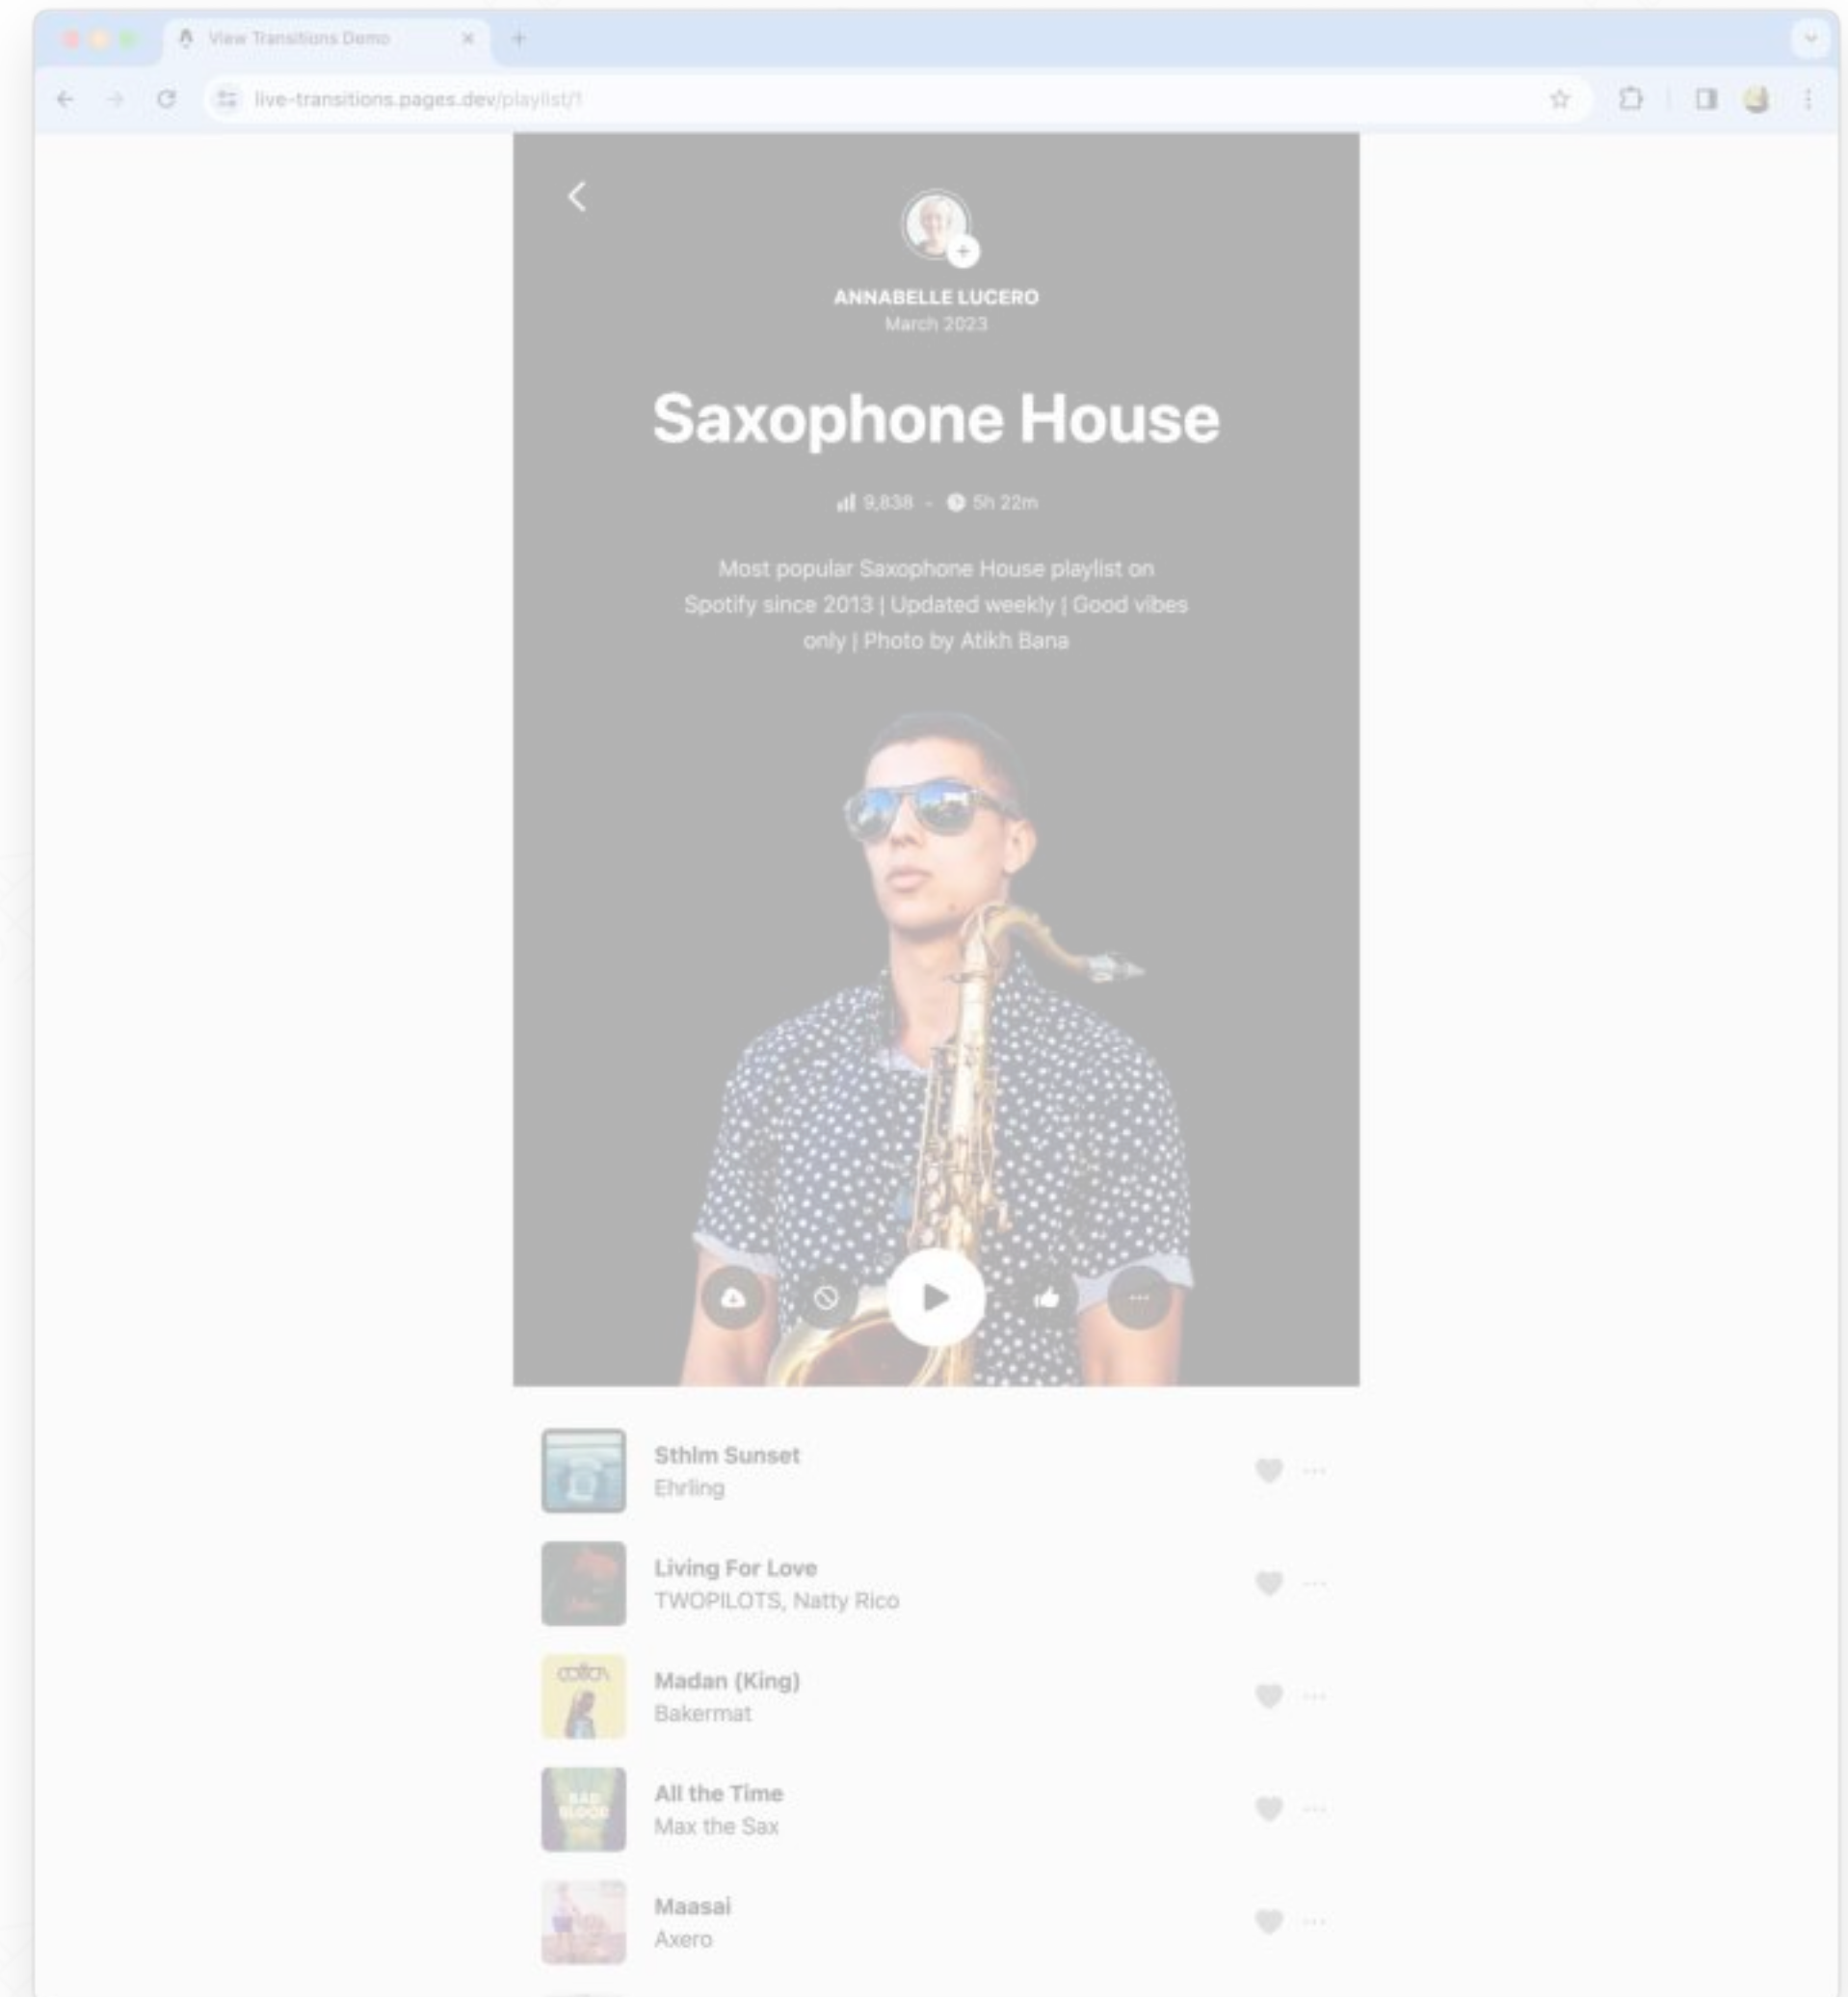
View Transitions Demo

live-transitions.pages.dev/playlist/1

ANNABELLE LUCERO
March 2023

Saxophone House

9,838 · 5h 22m

Most popular Saxophone House playlist on Spotify since 2013 | Updated weekly | Good vibes only | Photo by Atikh Bana

Sthlm Sunset
Ehrling

Living For Love
TWOPILOTS, Natty Rico

Madan (King)
Bakermat

All the Time
Max the Sax

Maasai
Axero